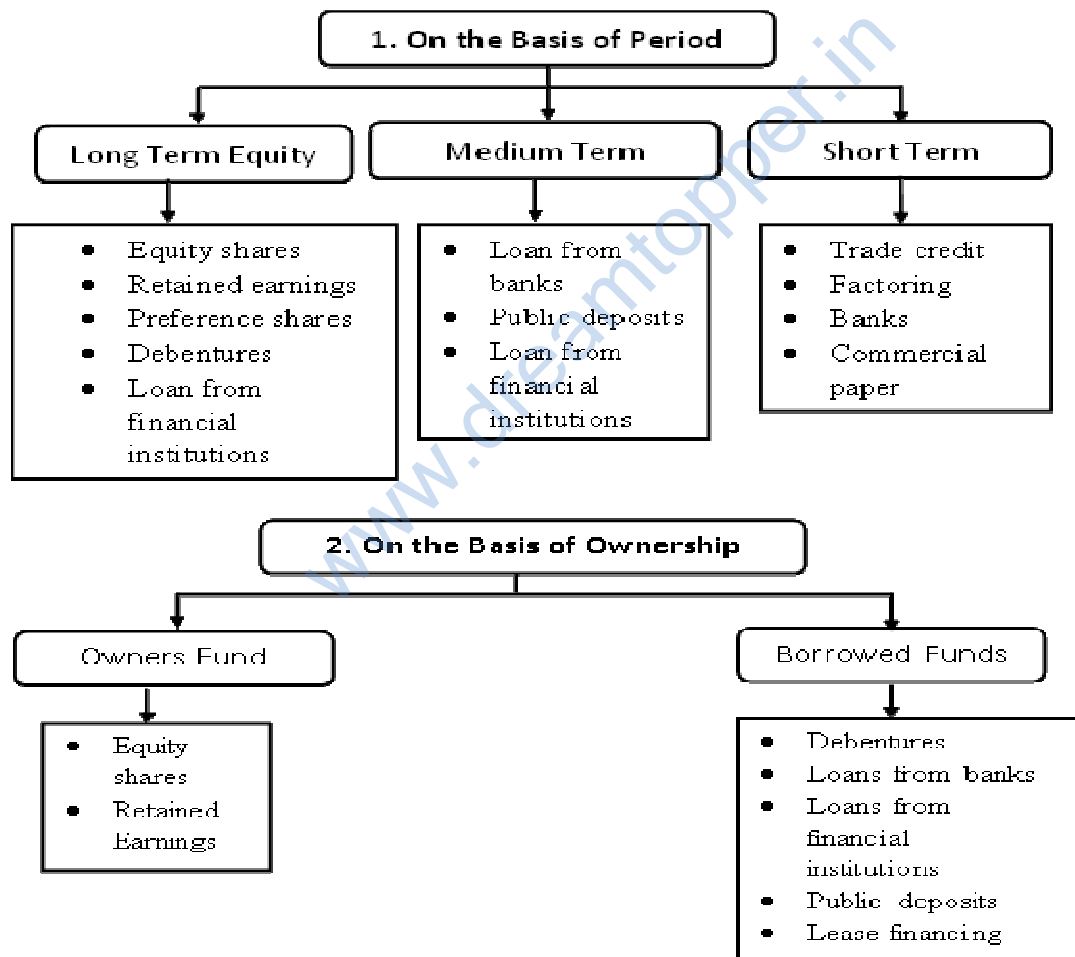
1. On the Basis of Period

Long Term Equity

- Equity shares
- Retained earnings
- Preference shares
- Debentures
- Loan from financial institutions

Medium Term

- Loan from banks
- Public deposits
- Loan from financial institutions

Short Term

- Trade credit
- Factoring
- Banks
- Commercial paper

www.dreamtopper.in

2. On the Basis of Ownership

Owners Fund

- Equity shares
- Retained Earnings

Borrowed Funds

- Debentures
- Loans from banks
- Loans from financial institutions
- Public deposits
- Lease financing